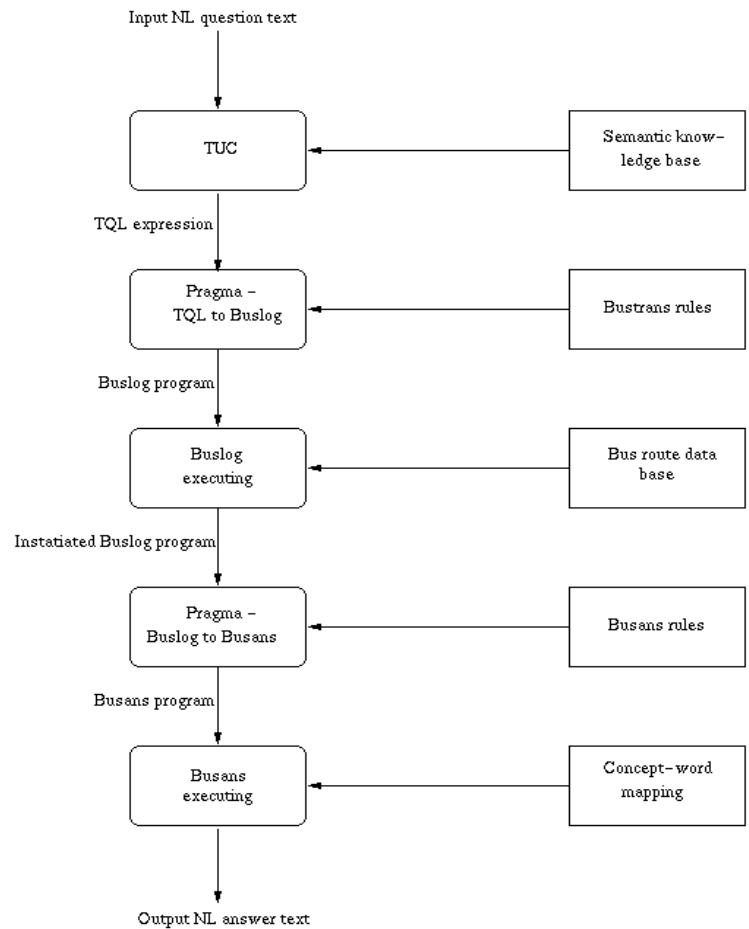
Input NL question text

TUC

Semantic knowledge base

TQL expression

Pragma – TQL to Buslog

Bustrans rules

Buslog program

Buslog executing

Bus route data base

Instatiated Buslog program

Pragma – Buslog to Busans

Busans rules

Busans program

Busans executing

Concept–word mapping

Output NL answer text